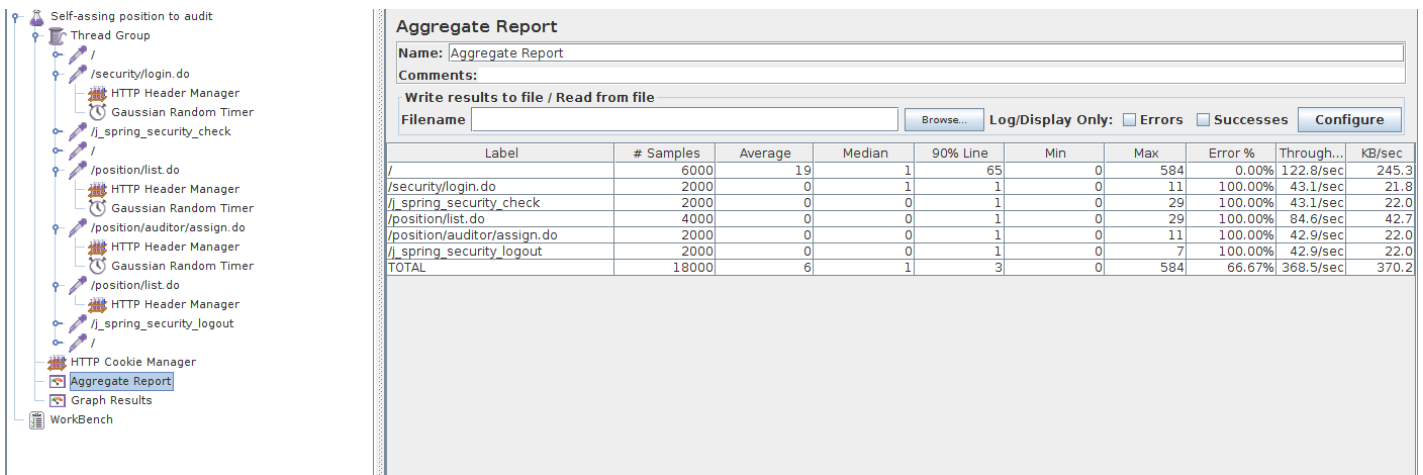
Self-assing position to audit
Thread Group
/
/security/login.do
HTTP Header Manager
Gaussian Random Timer
/j_spring_security_check
/
/position/list.do
HTTP Header Manager
Gaussian Random Timer
/position/auditor/assign.do
HTTP Header Manager
Gaussian Random Timer
/position/list.do
HTTP Header Manager
/j_spring_security_logout
/
HTTP Cookie Manager
Aggregate Report
Graph Results
WorkBench

Aggregate Report

Name: Aggregate Report

Comments:

Write results to file / Read from file

Filename Browse... Log/Display Only: Errors Successes Configure

| Label | # Samples | Average | Median | 90% Line | Min | Max | Error % | Through... | KB/sec |
|---|---|---|---|---|---|---|---|---|---|
| / | 6000 | 19 | 1 | 65 | 0 | 584 | 0.00% | 122.8/sec | 245.3 |
| /security/login.do | 2000 | 0 | 1 | 1 | 0 | 11 | 100.00% | 43.1/sec | 21.8 |
| /j_spring_security_check | 2000 | 0 | 0 | 1 | 0 | 29 | 100.00% | 43.1/sec | 22.0 |
| /position/list.do | 4000 | 0 | 0 | 1 | 0 | 29 | 100.00% | 84.6/sec | 42.7 |
| /position/auditor/assign.do | 2000 | 0 | 0 | 1 | 0 | 11 | 100.00% | 42.9/sec | 22.0 |
| /j_spring_security_logout | 2000 | 0 | 0 | 1 | 0 | 7 | 100.00% | 42.9/sec | 22.0 |
| TOTAL | 18000 | 6 | 1 | 3 | 0 | 584 | 66.67% | 368.5/sec | 370.2 |